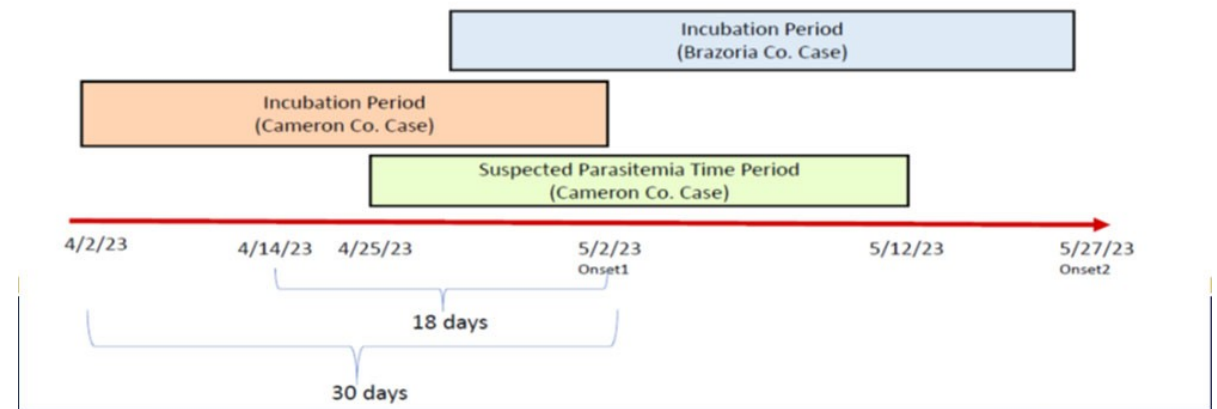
Incubation Period
(Brazoria Co. Case)

Incubation Period
(Cameron Co. Case)

Suspected Parasitemia Time Period
(Cameron Co. Case)

4/2/23
4/14/23
4/25/23
5/2/23
Onset1
5/12/23
5/27/23
Onset2

18 days

30 days